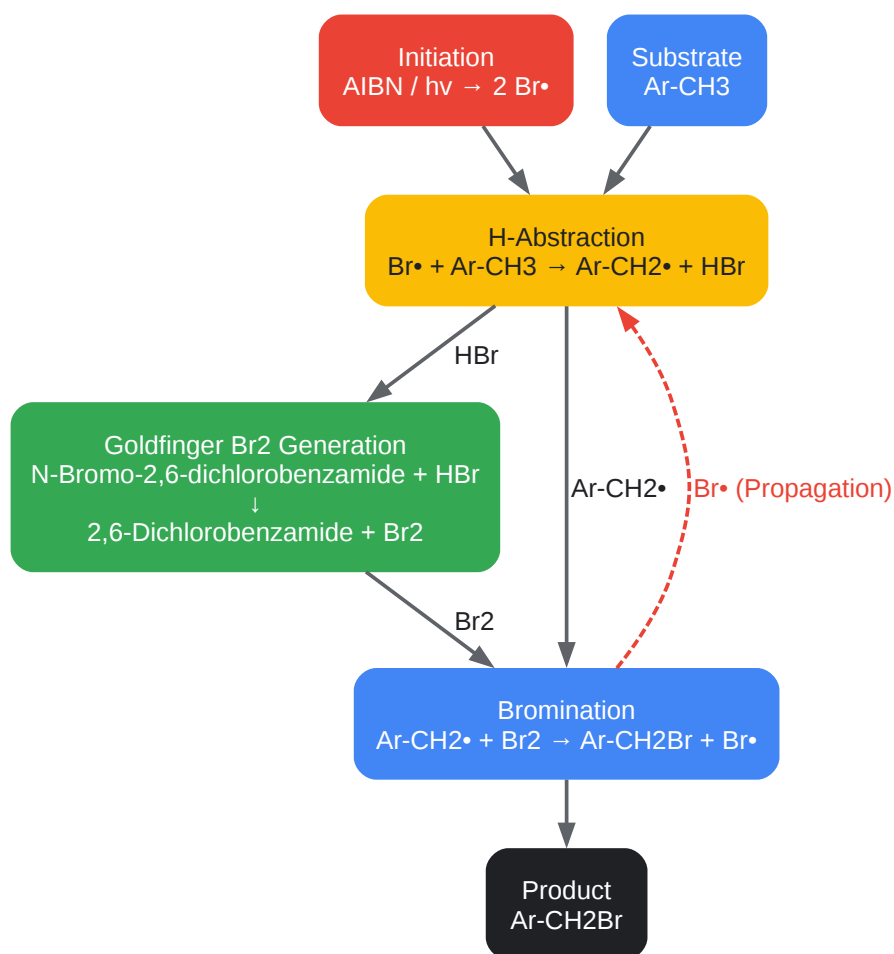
Initiation
AIBN / hv → 2 Br•

Substrate
Ar-CH3

H-Abstraction
Br• + Ar-CH3 → Ar-CH2• + HBr

HBr

Goldfinger Br2 Generation
N-Bromo-2,6-dichlorobenzamide + HBr
↓
2,6-Dichlorobenzamide + Br2

Ar-CH2•

Br• (Propagation)

Br2

Bromination
Ar-CH2• + Br2 → Ar-CH2Br + Br•

Product
Ar-CH2Br